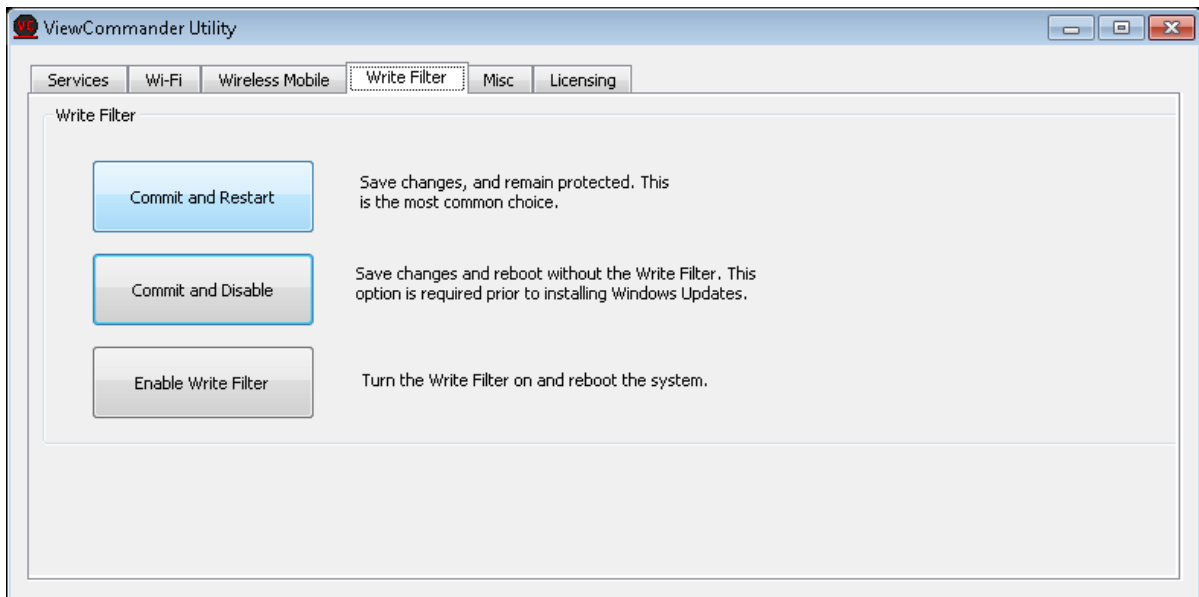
VC ViewCommander Utility

Services | Wi-Fi | Wireless Mobile | Write Filter | Misc | Licensing

Write Filter

Commit and Restart

Save changes, and remain protected. This is the most common choice.

Commit and Disable

Save changes and reboot without the Write Filter. This option is required prior to installing Windows Updates.

Enable Write Filter

Turn the Write Filter on and reboot the system.